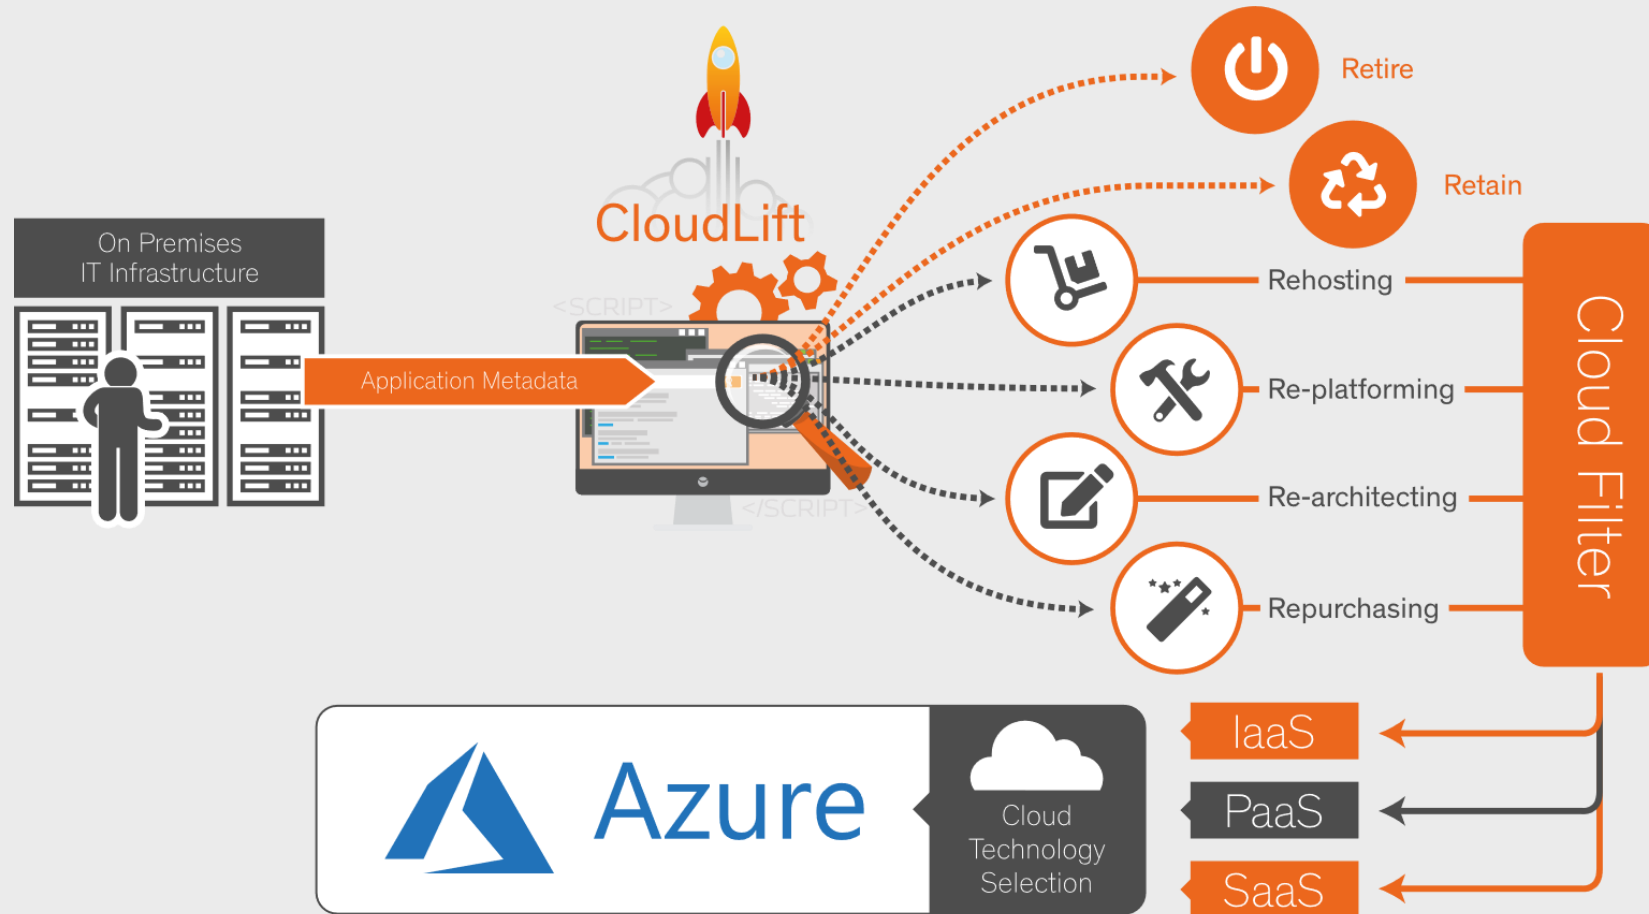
CloudLift

On Premises
IT Infrastructure

Application Metadata

<SCRIPT>

</SCRIPT>

Retire

Retain

Rehosting

Re-platforming

Re-architecting

Repurchasing

Cloud Filter

IaaS

PaaS

SaaS

Azure

Cloud Technology Selection